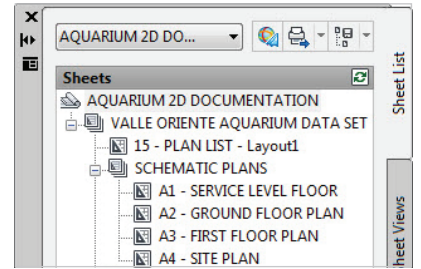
AQUARIUM 2D DO...

Sheets

AQUARIUM 2D DOCUMENTATION

VALLE ORIENTE AQUARIUM DATA SET

15 - PLAN LIST - Layout1

SCHEMATIC PLANS

A1 - SERVICE LEVEL FLOOR

A2 - GROUND FLOOR PLAN

A3 - FIRST FLOOR PLAN

A4 - SITE PLAN

Sheet List

Sheet Views